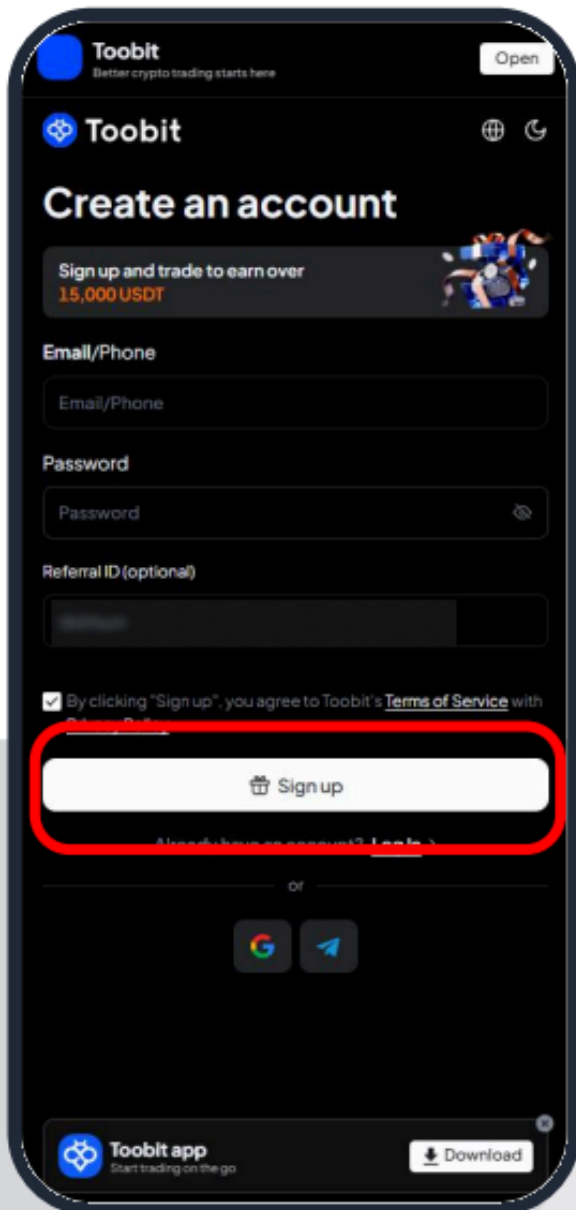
Toobit
Better crypto trading starts here
Open

Toobit

Create an account

Sign up and trade to earn over
15,000 USDT

Email/Phone
Email/Phone

Password
Password

Referral ID (optional)
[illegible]

By clicking "Sign up", you agree to Toobit's Terms of Service with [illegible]

Sign up

Already have an account? Log In >

or

Toobit app
Start trading on the go
Download